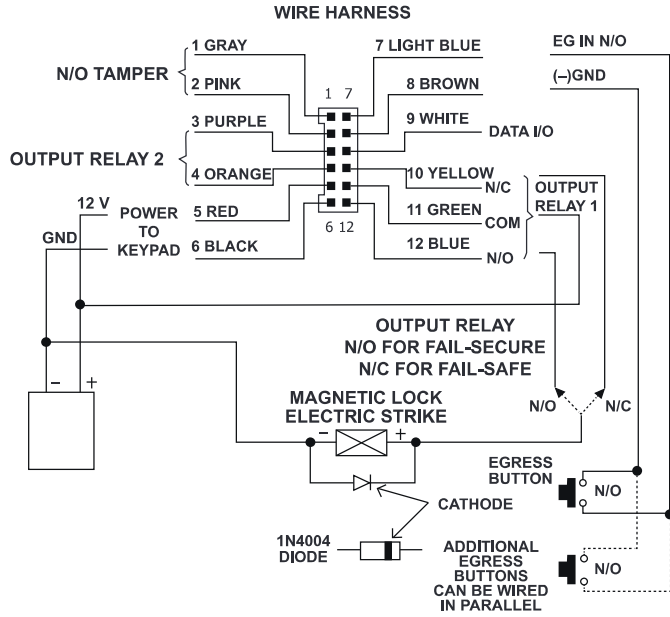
WIRE HARNESS

N/O TAMPER
1 GRAY
2 PINK

OUTPUT RELAY 2
3 PURPLE
4 ORANGE

12 V
GND

POWER TO KEYPAD
5 RED
6 BLACK

1 7
6 12

7 LIGHT BLUE
8 BROWN
9 WHITE
DATA I/O
10 YELLOW
N/C
11 GREEN
COM
12 BLUE
N/O
OUTPUT RELAY 1

EG IN N/O
(–)GND

–
+

OUTPUT RELAY
N/O FOR FAIL-SECURE
N/C FOR FAIL-SAFE

MAGNETIC LOCK
ELECTRIC STRIKE
–
+

N/O
N/C

EGRESS BUTTON
N/O

CATHODE

1N4004 DIODE

ADDITIONAL EGRESS BUTTONS CAN BE WIRED IN PARALLEL
N/O